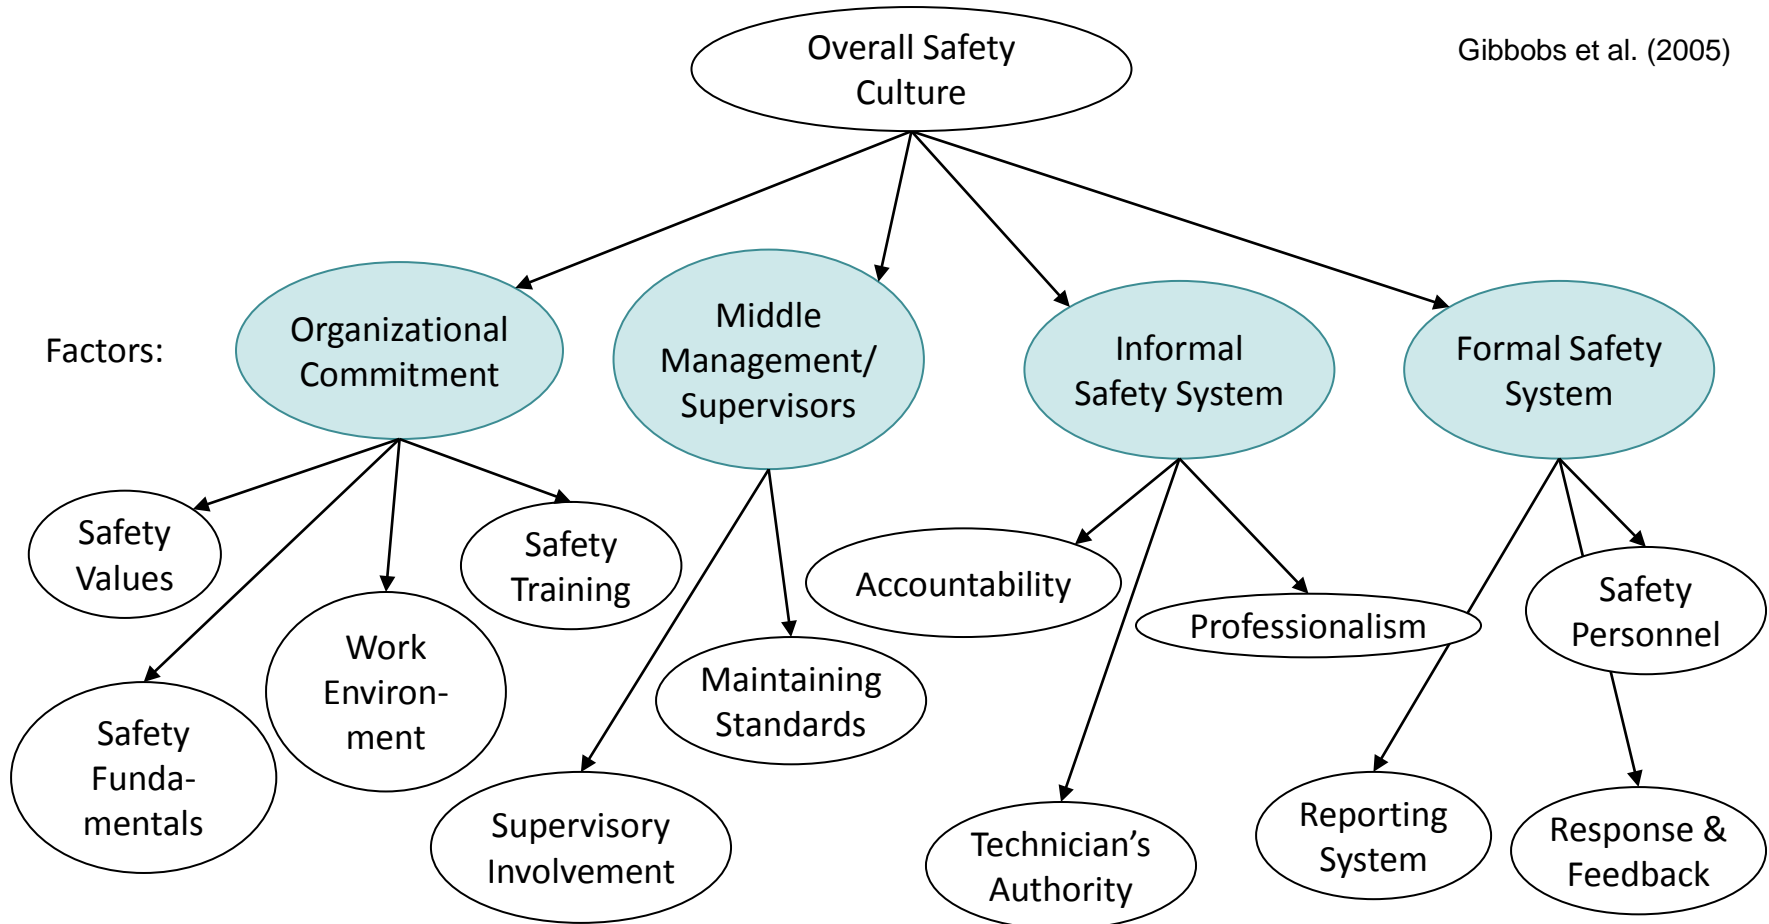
Overall Safety Culture

Gibbobs et al. (2005)

Factors:

Organizational Commitment

Middle Management/ Supervisors

Informal Safety System

Formal Safety System

Safety Values

Safety Training

Work Environment

Safety Fundamentals

Supervisory Involvement

Maintaining Standards

Accountability

Professionalism

Technician’s Authority

Safety Personnel

Reporting System

Response & Feedback